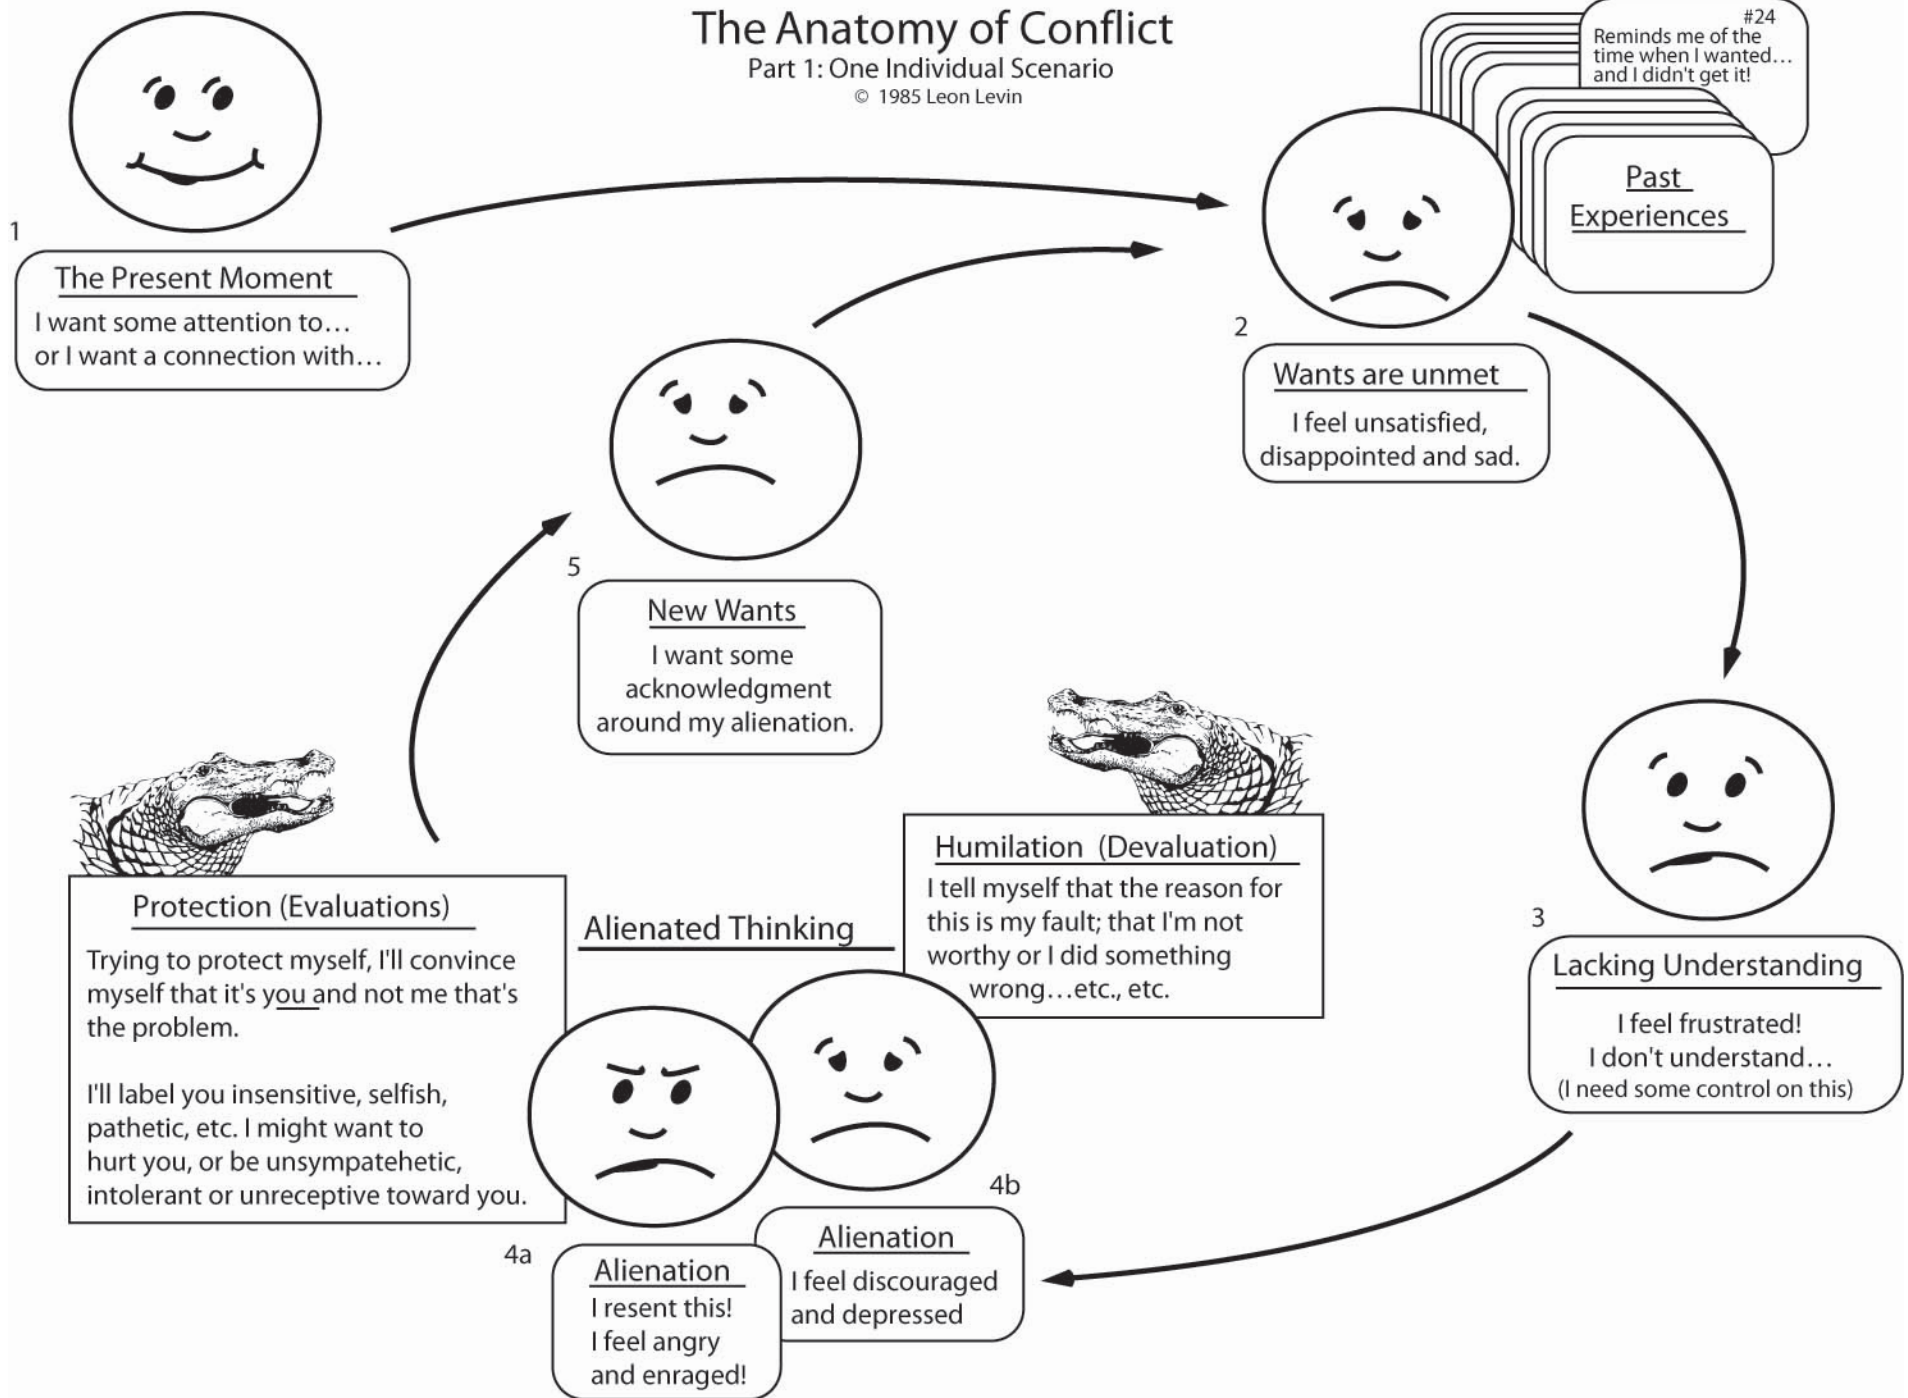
The Anatomy of Conflict
Part 1: One Individual Scenario
© 1985 Leon Levin

1

The Present Moment
I want some attention to…
or I want a connection with…

#24
Reminds me of the time when I wanted… and I didn't get it!

Past Experiences

2

Wants are unmet
I feel unsatisfied, disappointed and sad.

5

New Wants
I want some acknowledgment around my alienation.

3

Lacking Understanding
I feel frustrated!
I don't understand…
(I need some control on this)

Protection (Evaluations)
Trying to protect myself, I'll convince myself that it's you and not me that's the problem.

I'll label you insensitive, selfish, pathetic, etc. I might want to hurt you, or be unsympatehetic, intolerant or unreceptive toward you.

Alienated Thinking

Humilation (Devaluation)
I tell myself that the reason for this is my fault; that I'm not worthy or I did something wrong…etc., etc.

4b

Alienation
I feel discouraged and depressed

4a

Alienation
I resent this!
I feel angry and enraged!